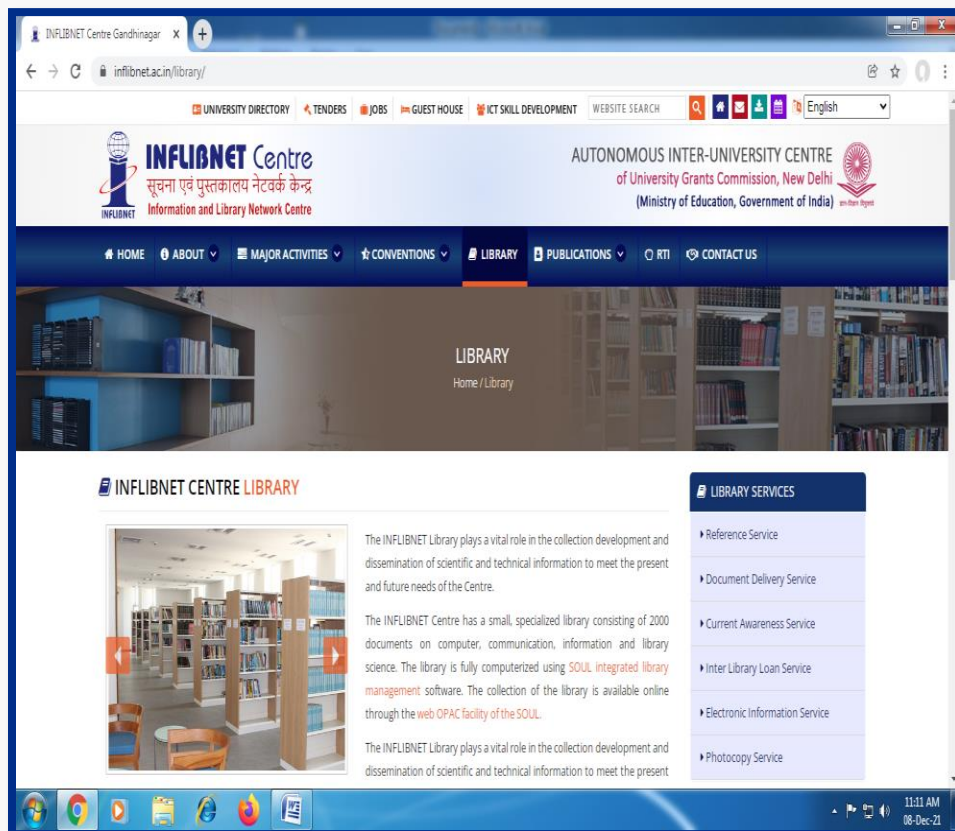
INFLIBNET Centre Gandhinagar ×

inflibnet.ac.in/library/

UNIVERSITY DIRECTORY TENDERS JOBS GUEST HOUSE ICT SKILL DEVELOPMENT WEBSITE SEARCH English

INFLIBNET Centre
सूचना एवं पुस्तकालय नेटवर्क केन्द्र
Information and Library Network Centre
INFLIBNET

AUTONOMOUS INTER-UNIVERSITY CENTRE
of University Grants Commission, New Delhi
(Ministry of Education, Government of India)

HOME ABOUT MAJOR ACTIVITIES CONVENTIONS LIBRARY PUBLICATIONS RTI CONTACT US

LIBRARY
Home / Library

INFLIBNET CENTRE LIBRARY

The INFLIBNET Library plays a vital role in the collection development and dissemination of scientific and technical information to meet the present and future needs of the Centre.

The INFLIBNET Centre has a small, specialized library consisting of 2000 documents on computer, communication, information and library science. The library is fully computerized using SOUL integrated library management software. The collection of the library is available online through the web OPAC facility of the SOUL.

The INFLIBNET Library plays a vital role in the collection development and dissemination of scientific and technical information to meet the present

LIBRARY SERVICES
Reference Service
Document Delivery Service
Current Awareness Service
Inter Library Loan Service
Electronic Information Service
Photocopy Service

11:11 AM
08-Dec-21